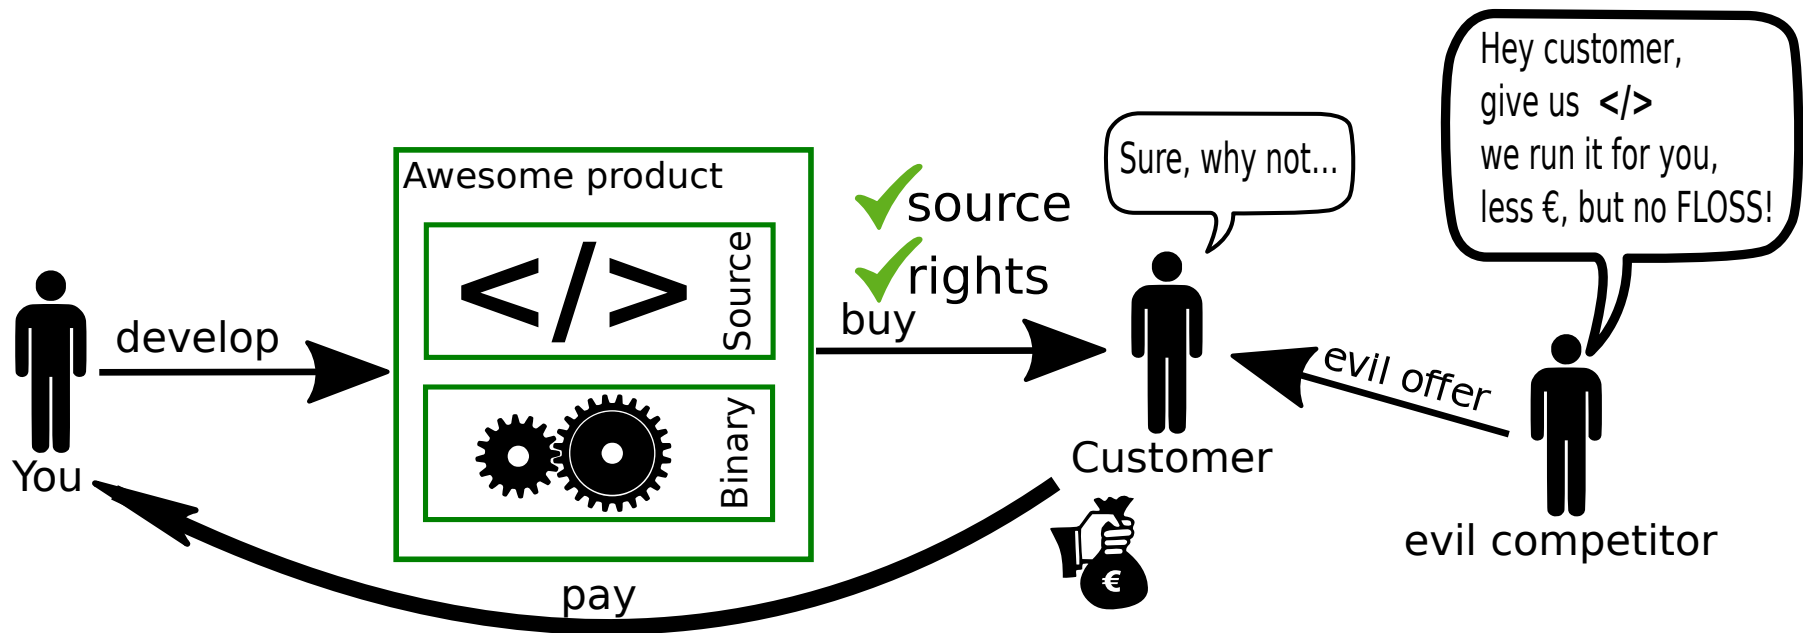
You

develop

Awesome product

</>

Source

Binary

source

rights

buy

Sure, why not...

Customer

Hey customer, give us </> we run it for you, less €, but no FLOSS!

evil offer

evil competitor

€

pay